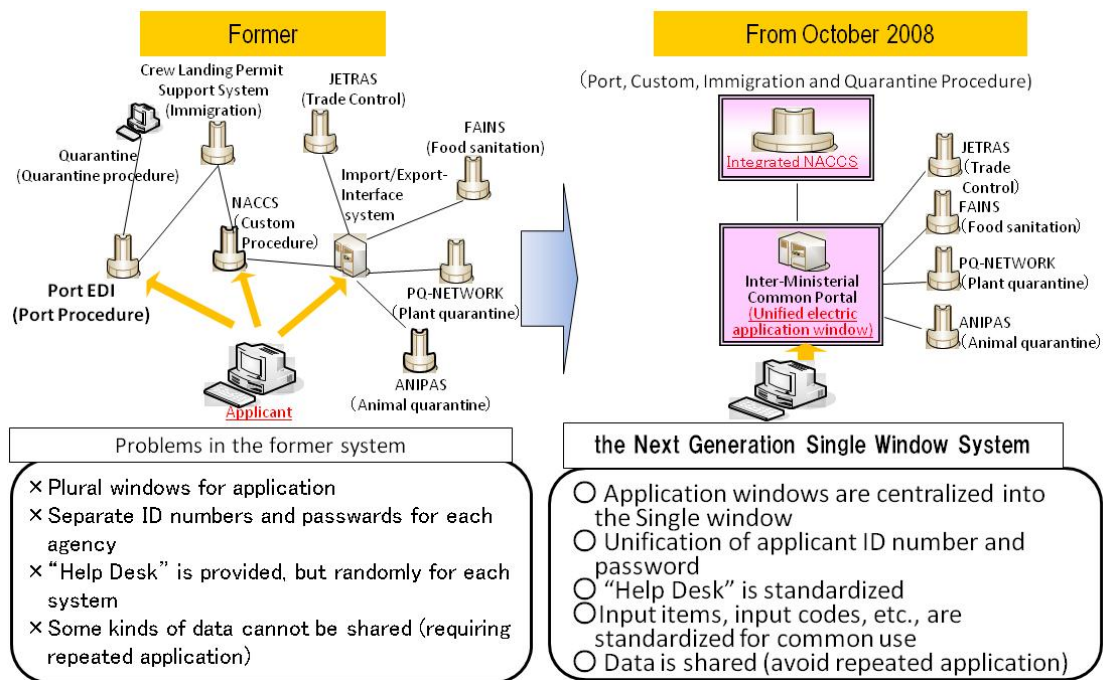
Former

Crew Landing Permit Support System (Immigration)

JETRAS (Trade Control)

FAINS (Food sanitation)

Quarantine (Quarantine procedure)

Import/Export-Interface system

NACCS (Custom Procedure)

Port EDI (Port Procedure)

PQ-NETWORK (Plant quarantine)

ANIPAS (Animal quarantine)

Applicant

Problems in the former system

× Plural windows for application
× Separate ID numbers and passwards for each agency
× "Help Desk" is provided, but randomly for each system
× Some kinds of data cannot be shared (requiring repeated application)

From October 2008

(Port, Custom, Immigration and Quarantine Procedure)

Integrated NACCS

JETRAS (Trade Control)

FAINS (Food sanitation)

Inter-Ministerial Common Portal (Unified electric application window)

PQ-NETWORK (Plant quarantine)

ANIPAS (Animal quarantine)

the Next Generation Single Window System

○ Application windows are centralized into the Single window
○ Unification of applicant ID number and password
○ "Help Desk" is standardized
○ Input items, input codes, etc., are standardized for common use
○ Data is shared (avoid repeated application)